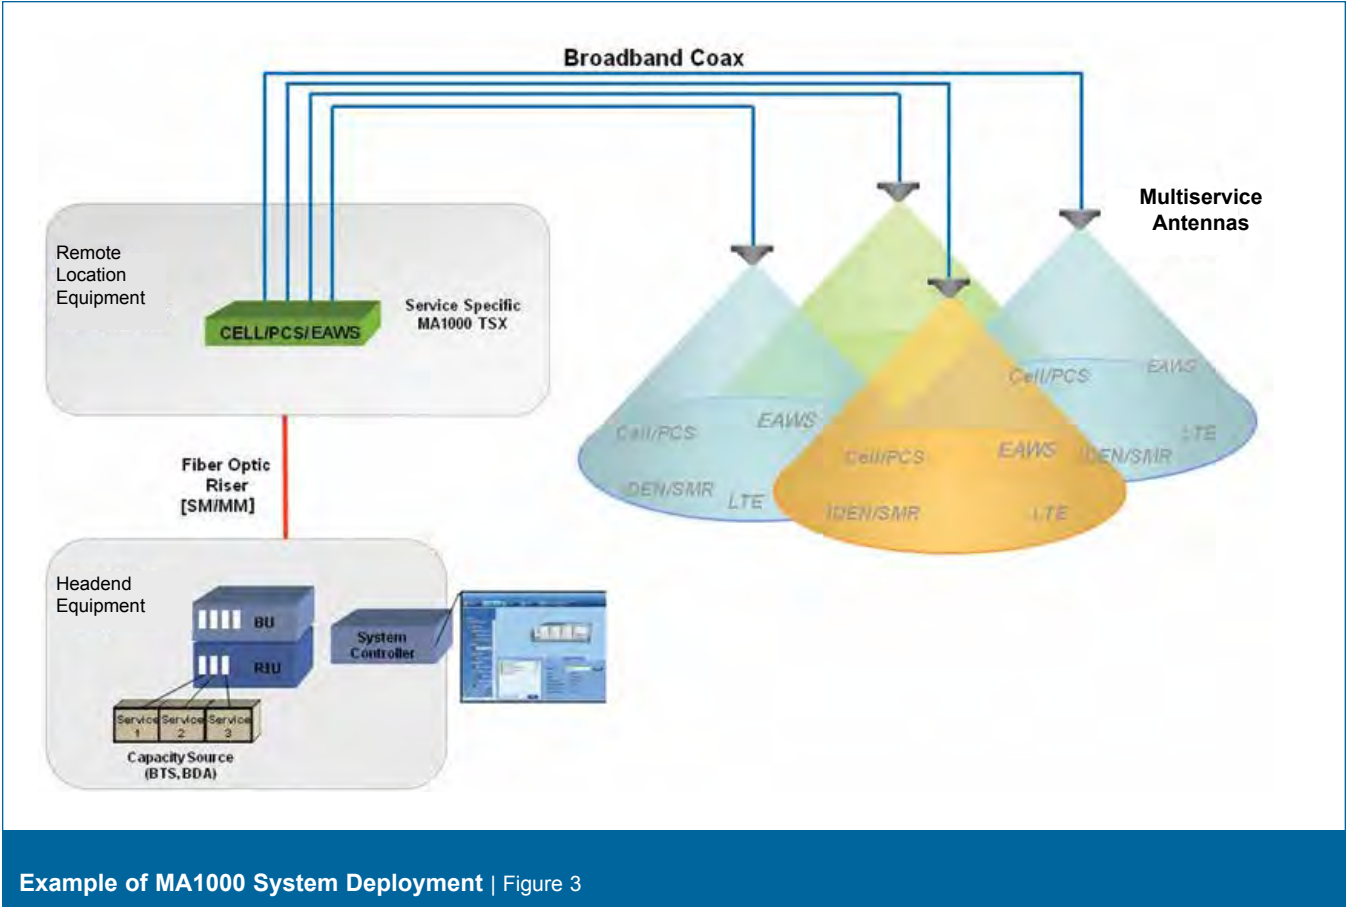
Broadband Coax

Multiservice Antennas

Remote Location Equipment

CELL/PCS/EAWS

Service Specific MA1000 TSX

Cell/PCS
EAWS
IDEN/SMR
LTE

Cell/PCS
EAWS
IDEN/SMR
LTE

Cell/PCS
EAWS
IDEN/SMR
LTE

Fiber Optic Riser [SM/MM]

Headend Equipment

BU

RIU

System Controller

Service 1
Service 2
Service 3

Capacity Source (BTS, BDA)

Example of MA1000 System Deployment | Figure 3